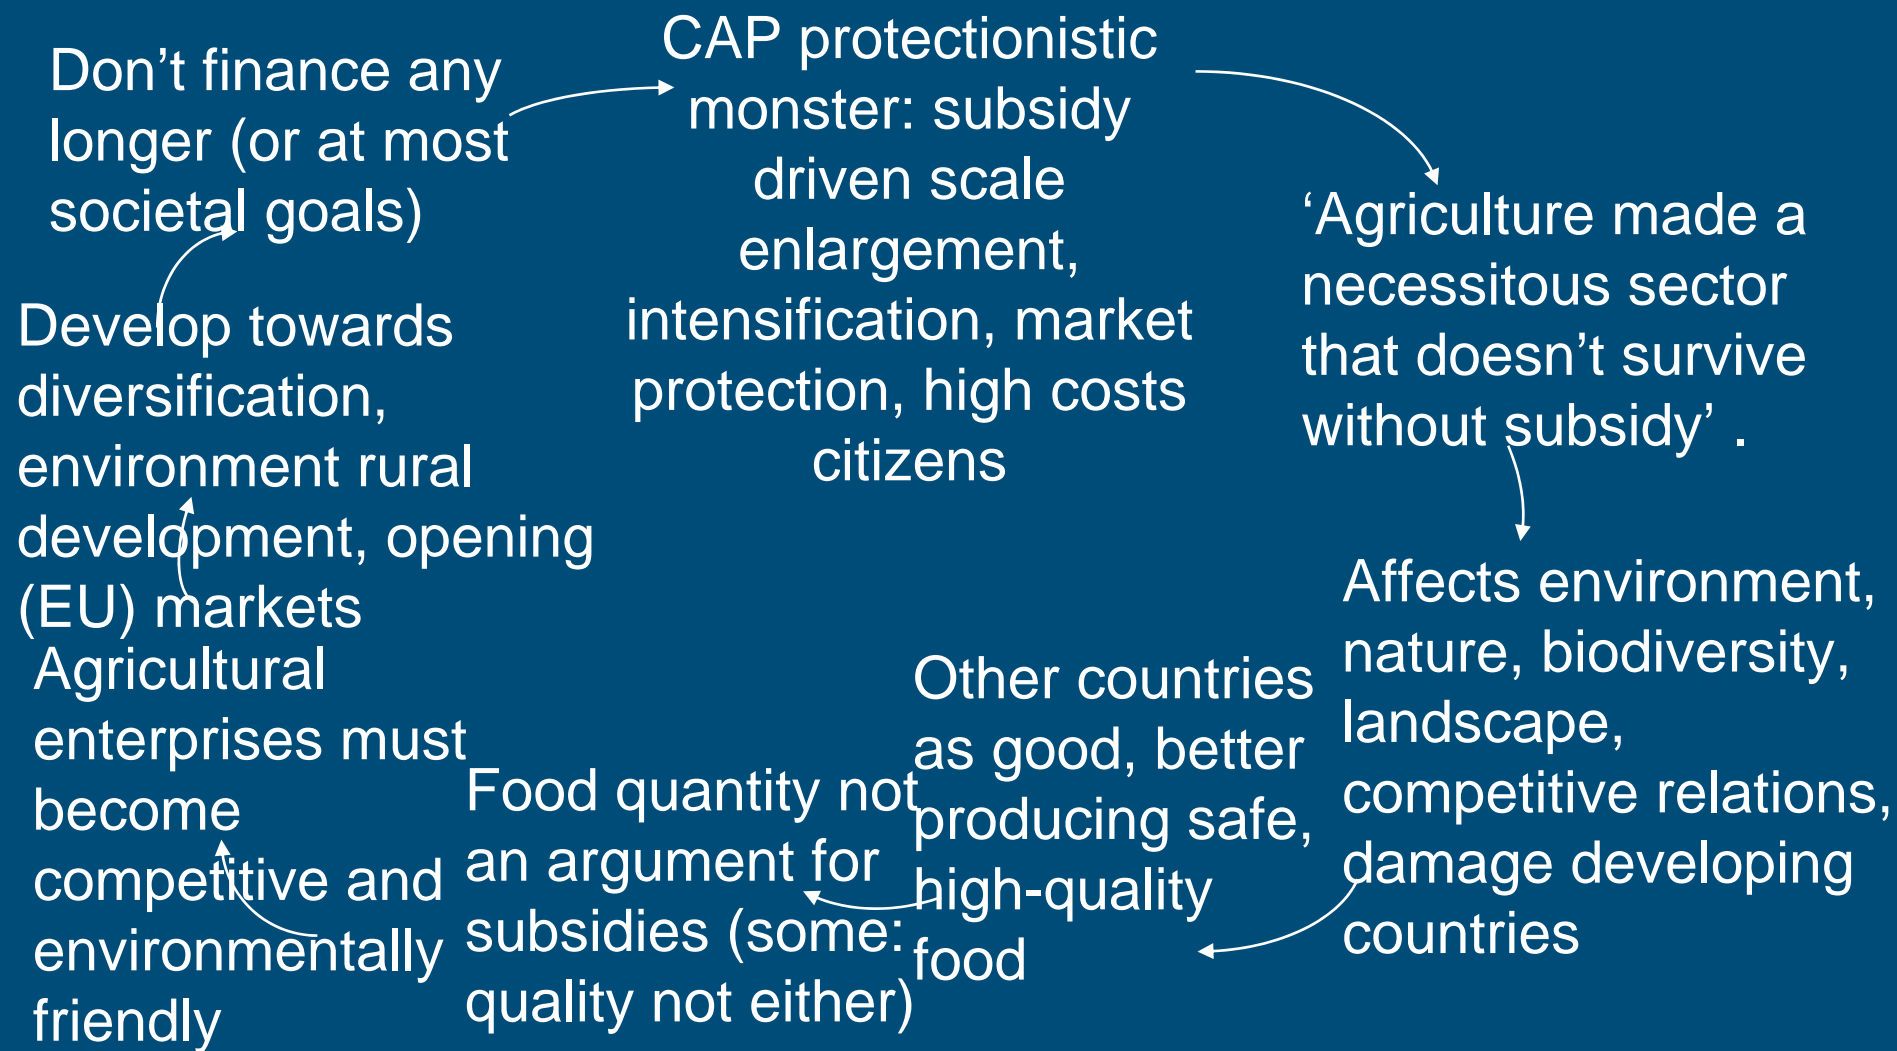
CAP protectionistic monster: subsidy driven scale enlargement, intensification, market protection, high costs citizens

‘Agriculture made a necessitous sector that doesn’t survive without subsidy’ .

Affects environment, nature, biodiversity, landscape, competitive relations, damage developing countries

Other countries as good, better producing safe, high-quality food

Food quantity not an argument for subsidies (some: quality not either)

Agricultural enterprises must become competitive and environmentally friendly

Develop towards diversification, environment rural development, opening (EU) markets

Don’t finance any longer (or at most societal goals)